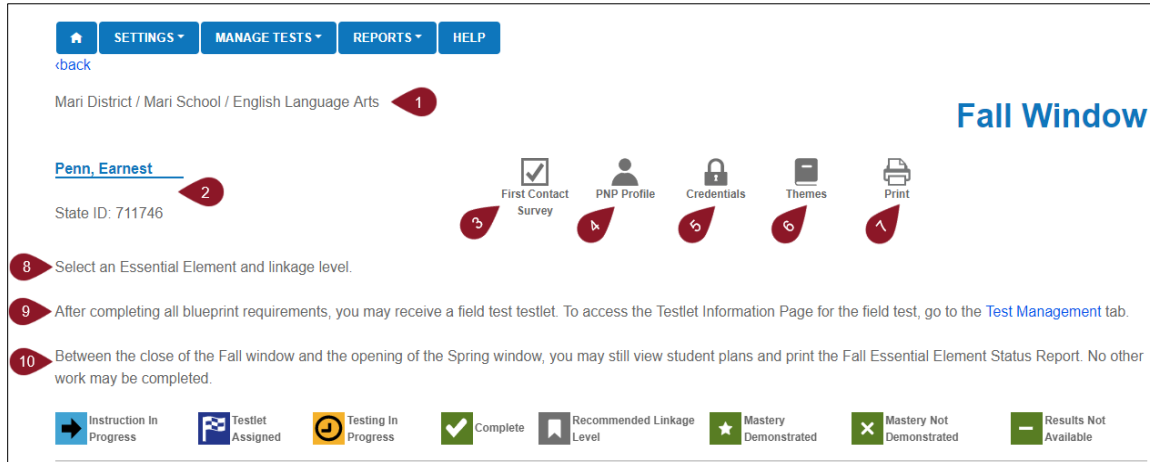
SETTINGS ▾ MANAGE TESTS ▾ REPORTS ▾ HELP

‹back

Mari District / Mari School / English Language Arts 1

Fall Window

Penn, Earnest 2

State ID: 711746

First Contact Survey 3 PNP Profile 4 Credentials 5 Themes 6 Print 7

8 Select an Essential Element and linkage level.

9 After completing all blueprint requirements, you may receive a field test testlet. To access the Testlet Information Page for the field test, go to the Test Management tab.

10 Between the close of the Fall window and the opening of the Spring window, you may still view student plans and print the Fall Essential Element Status Report. No other work may be completed.

Instruction In Progress | Testlet Assigned | Testing In Progress | Complete | Recommended Linkage Level | Mastery Demonstrated | Mastery Not Demonstrated | Results Not Available